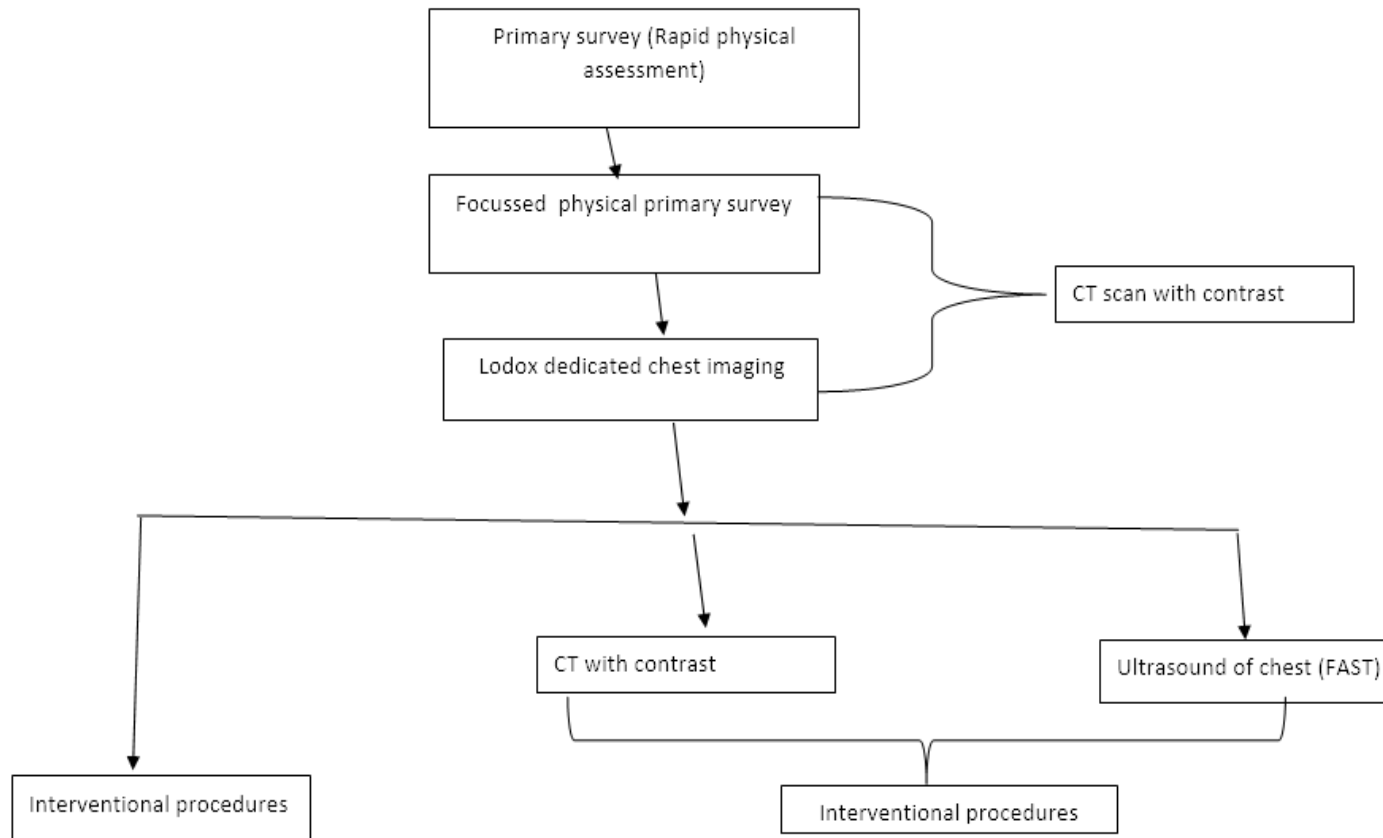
Primary survey (Rapid physical assessment)

Focussed physical primary survey

CT scan with contrast

Lodox dedicated chest imaging

CT with contrast

Ultrasound of chest (FAST)

Interventional procedures

Interventional procedures